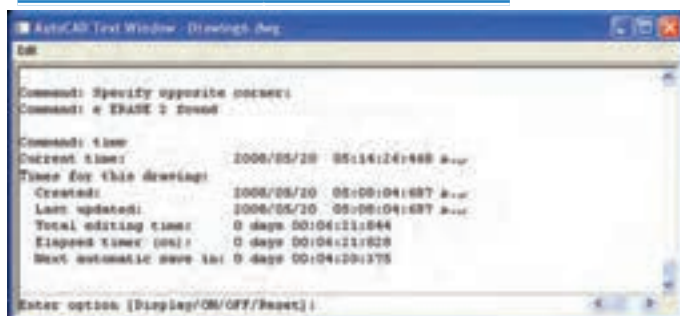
AutoCAD Text Window - Drawing1.dwg
Edit

Command: Specify opposite corner:
Command: e ERASE 1 found

Command: time
Current time: 2008/05/20 05:14:24:468 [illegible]
Times for this drawing:
Created: 2008/05/20 05:08:04:687 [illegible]
Last updated: 2008/05/20 05:08:04:687 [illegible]
Total editing time: 0 days 00:04:11:844
Elapsed timer (on): 0 days 00:04:11:828
Next automatic save in: 0 days 00:04:20:375

Enter option [Display/ON/OFF/Reset]: